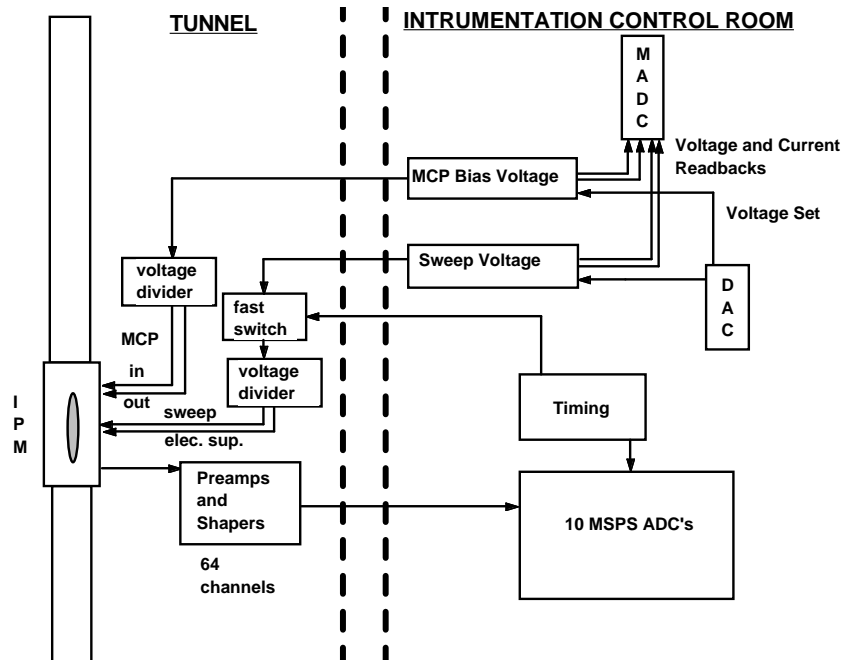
TUNNEL

INTRUMENTATION CONTROL ROOM

M
A
D
C

Voltage and Current Readbacks

MCP Bias Voltage

Voltage Set

voltage divider

Sweep Voltage

D
A
C

fast switch

MCP

in

voltage divider

out

sweep

elec. sup.

Timing

I
P
M

Preamps and Shapers

10 MSPS ADC's

64 channels